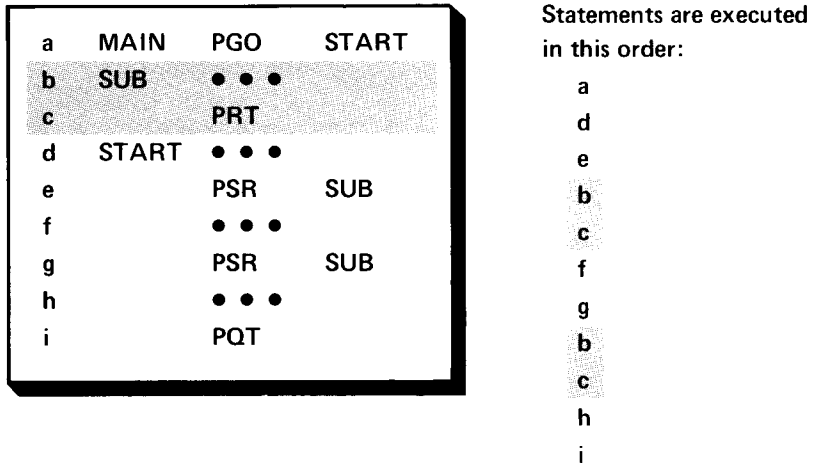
| | | | |
|---|---|---|---|
| a | MAIN | PGO | START |
| b | SUB | • • • | |
| c | | PRT | |
| d | START | • • • | |
| e | | PSR | SUB |
| f | | • • • | |
| g | | PSR | SUB |
| h | | • • • | |
| i | | PQT | |

Statements are executed in this order:

a
d
e
b
c
f
g
b
c
h
i